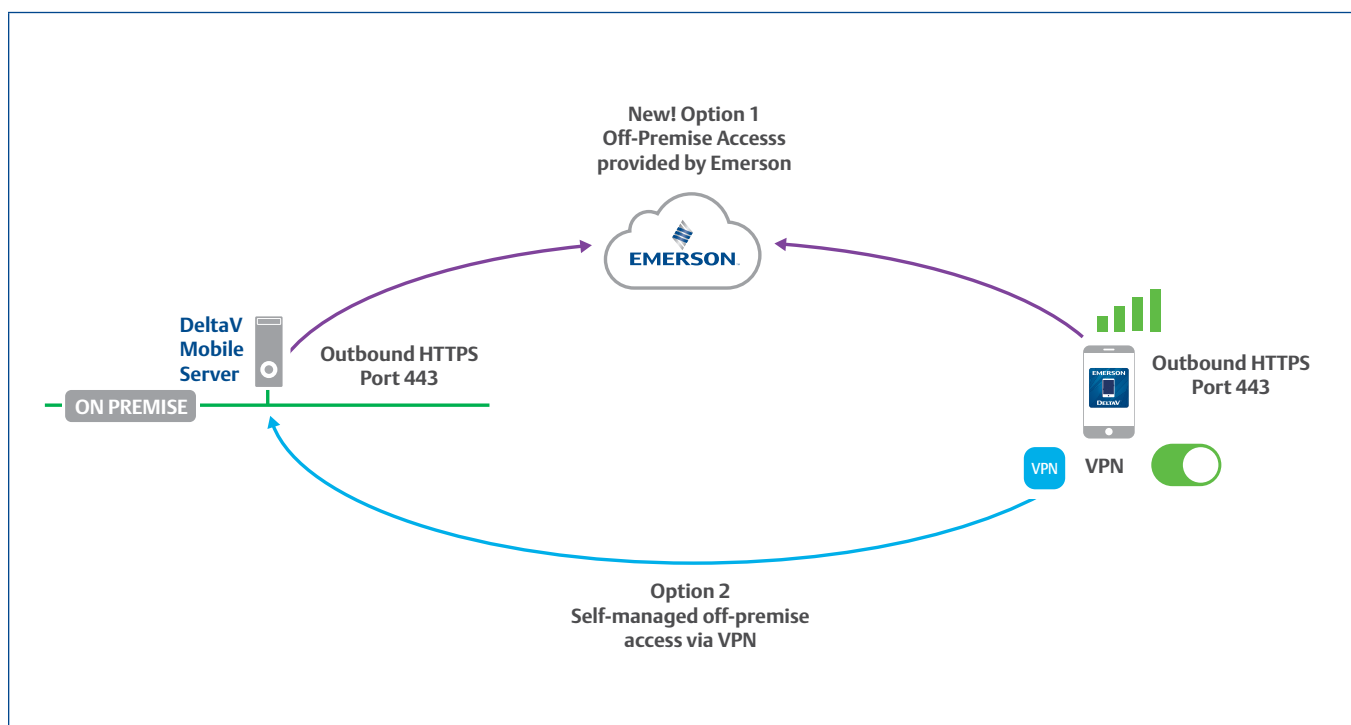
New! Option 1
Off-Premise Accesss
provided by Emerson

EMERSON.

DeltaV
Mobile
Server

Outbound HTTPS
Port 443

ON PREMISE

EMERSON
DELTAV

Outbound HTTPS
Port 443

VPN

VPN

Option 2
Self-managed off-premise
access via VPN